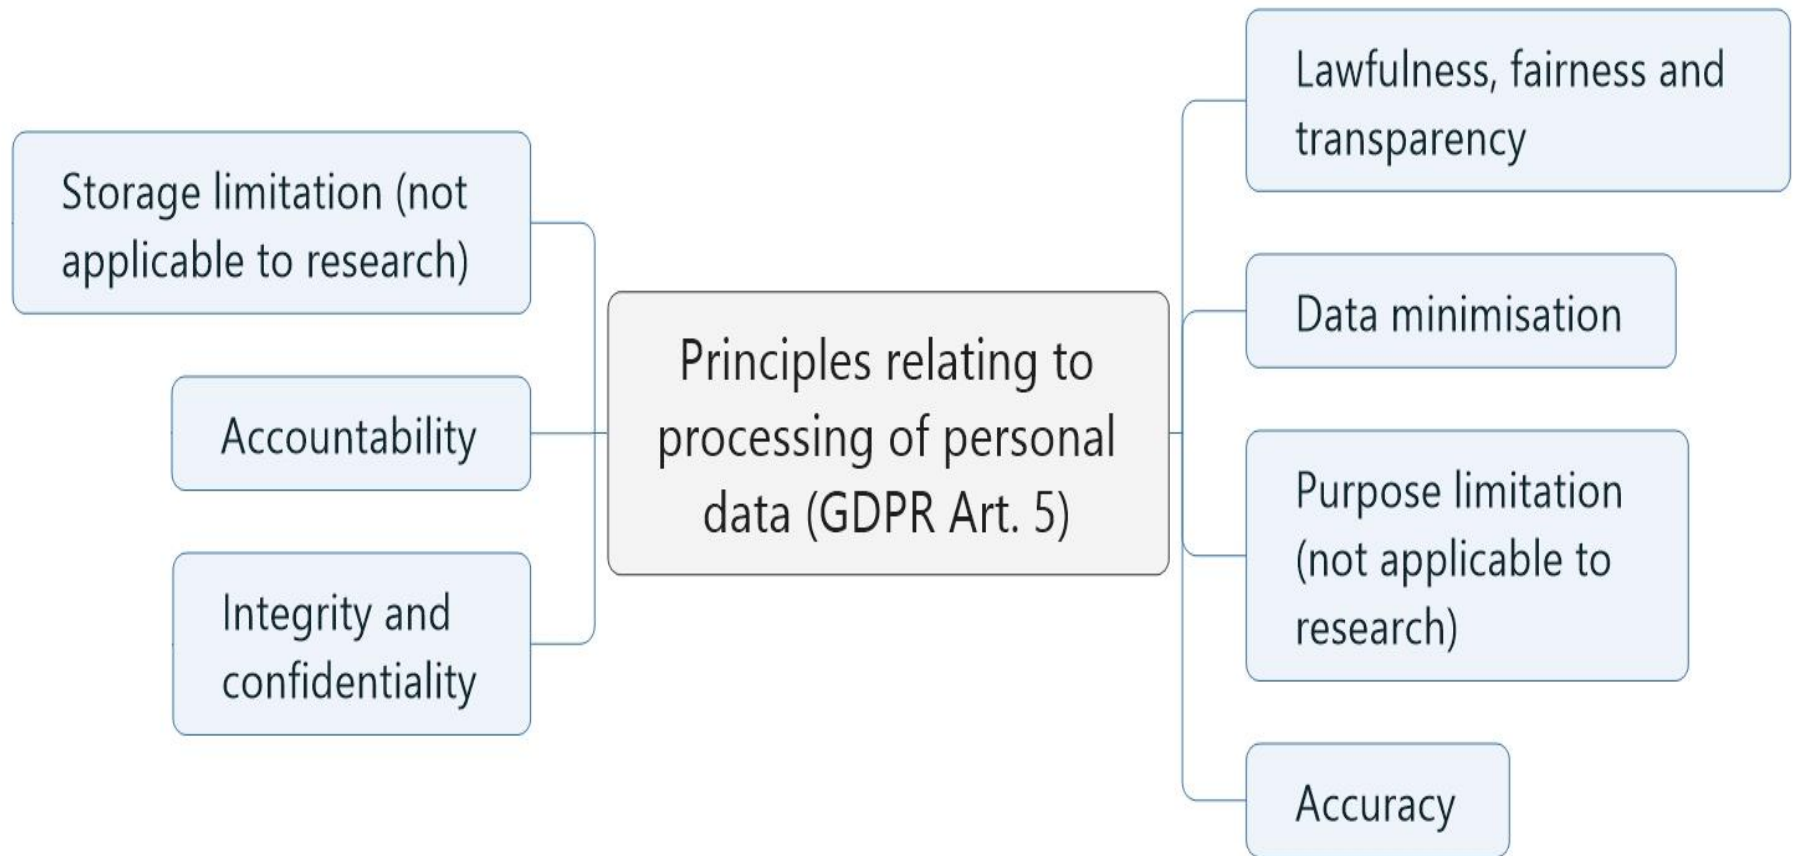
Principles relating to processing of personal data (GDPR Art. 5)

Storage limitation (not applicable to research)

Accountability

Integrity and confidentiality

Lawfulness, fairness and transparency

Data minimisation

Purpose limitation (not applicable to research)

Accuracy